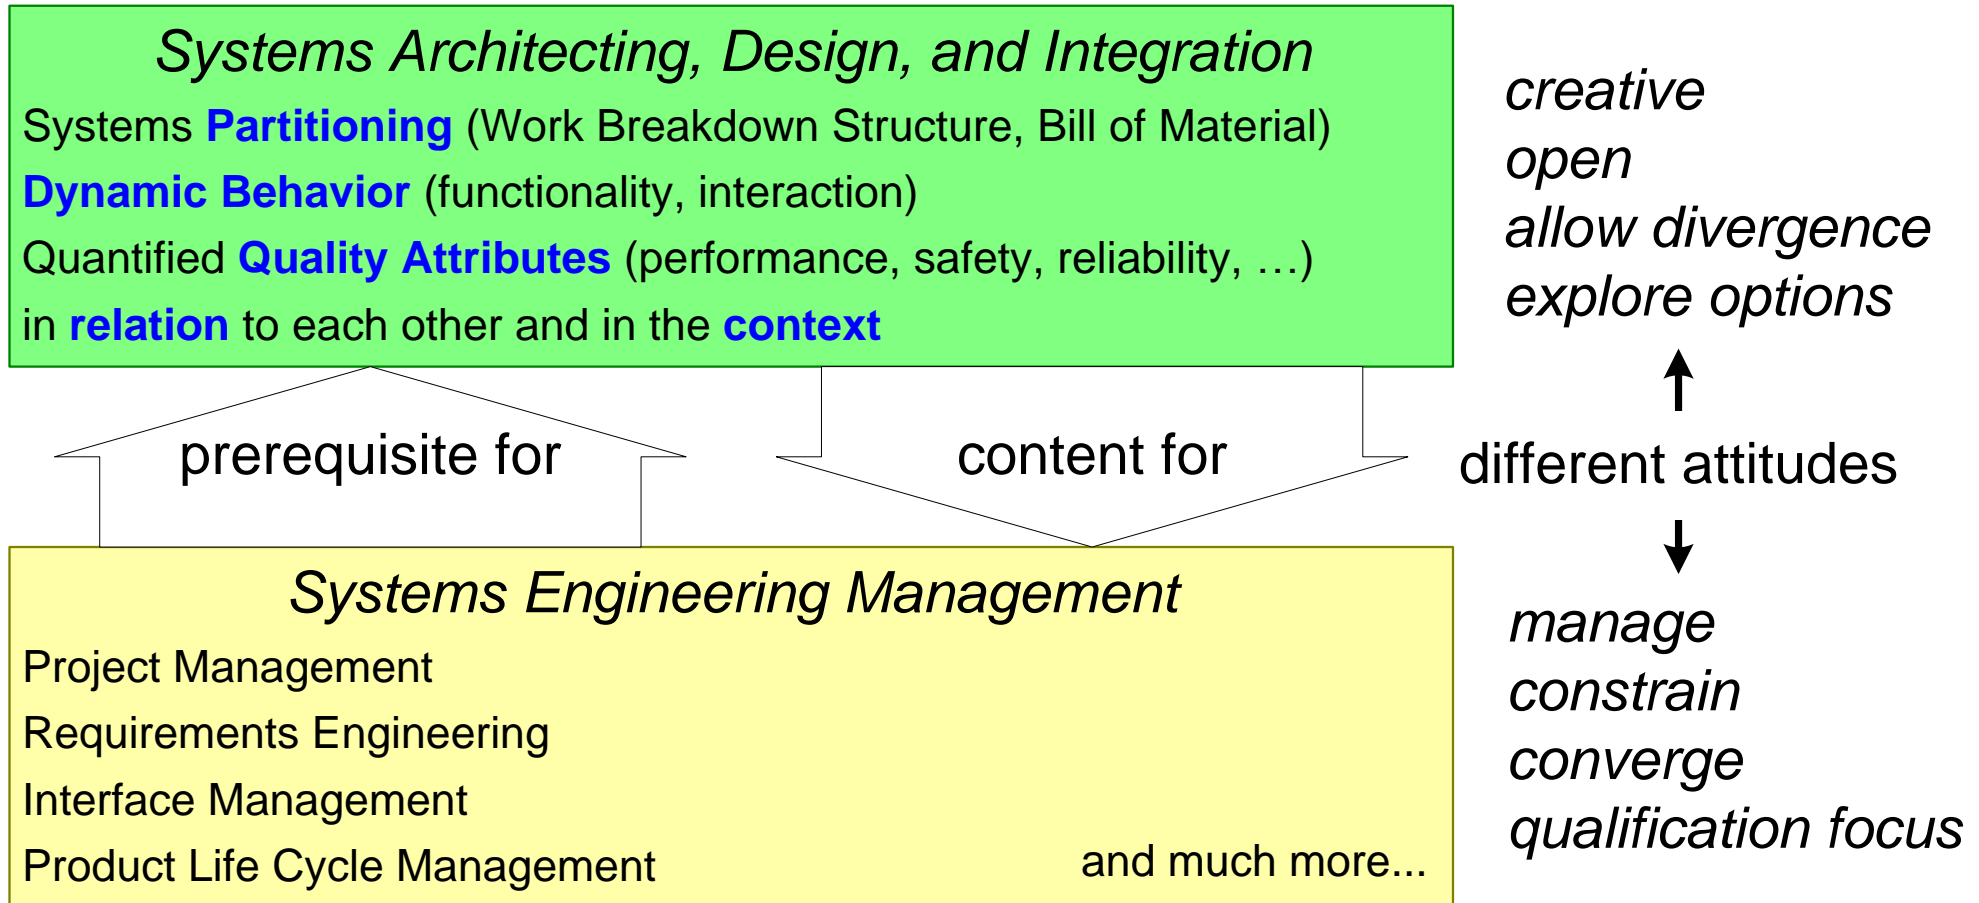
Systems Architecting, Design, and Integration

Systems Partitioning (Work Breakdown Structure, Bill of Material)

Dynamic Behavior (functionality, interaction)

Quantified Quality Attributes (performance, safety, reliability, …)

in relation to each other and in the context

creative
open
allow divergence
explore options

prerequisite for

content for

different attitudes

Systems Engineering Management

Project Management

Requirements Engineering

Interface Management

Product Life Cycle Management

and much more...

manage
constrain
converge
qualification focus